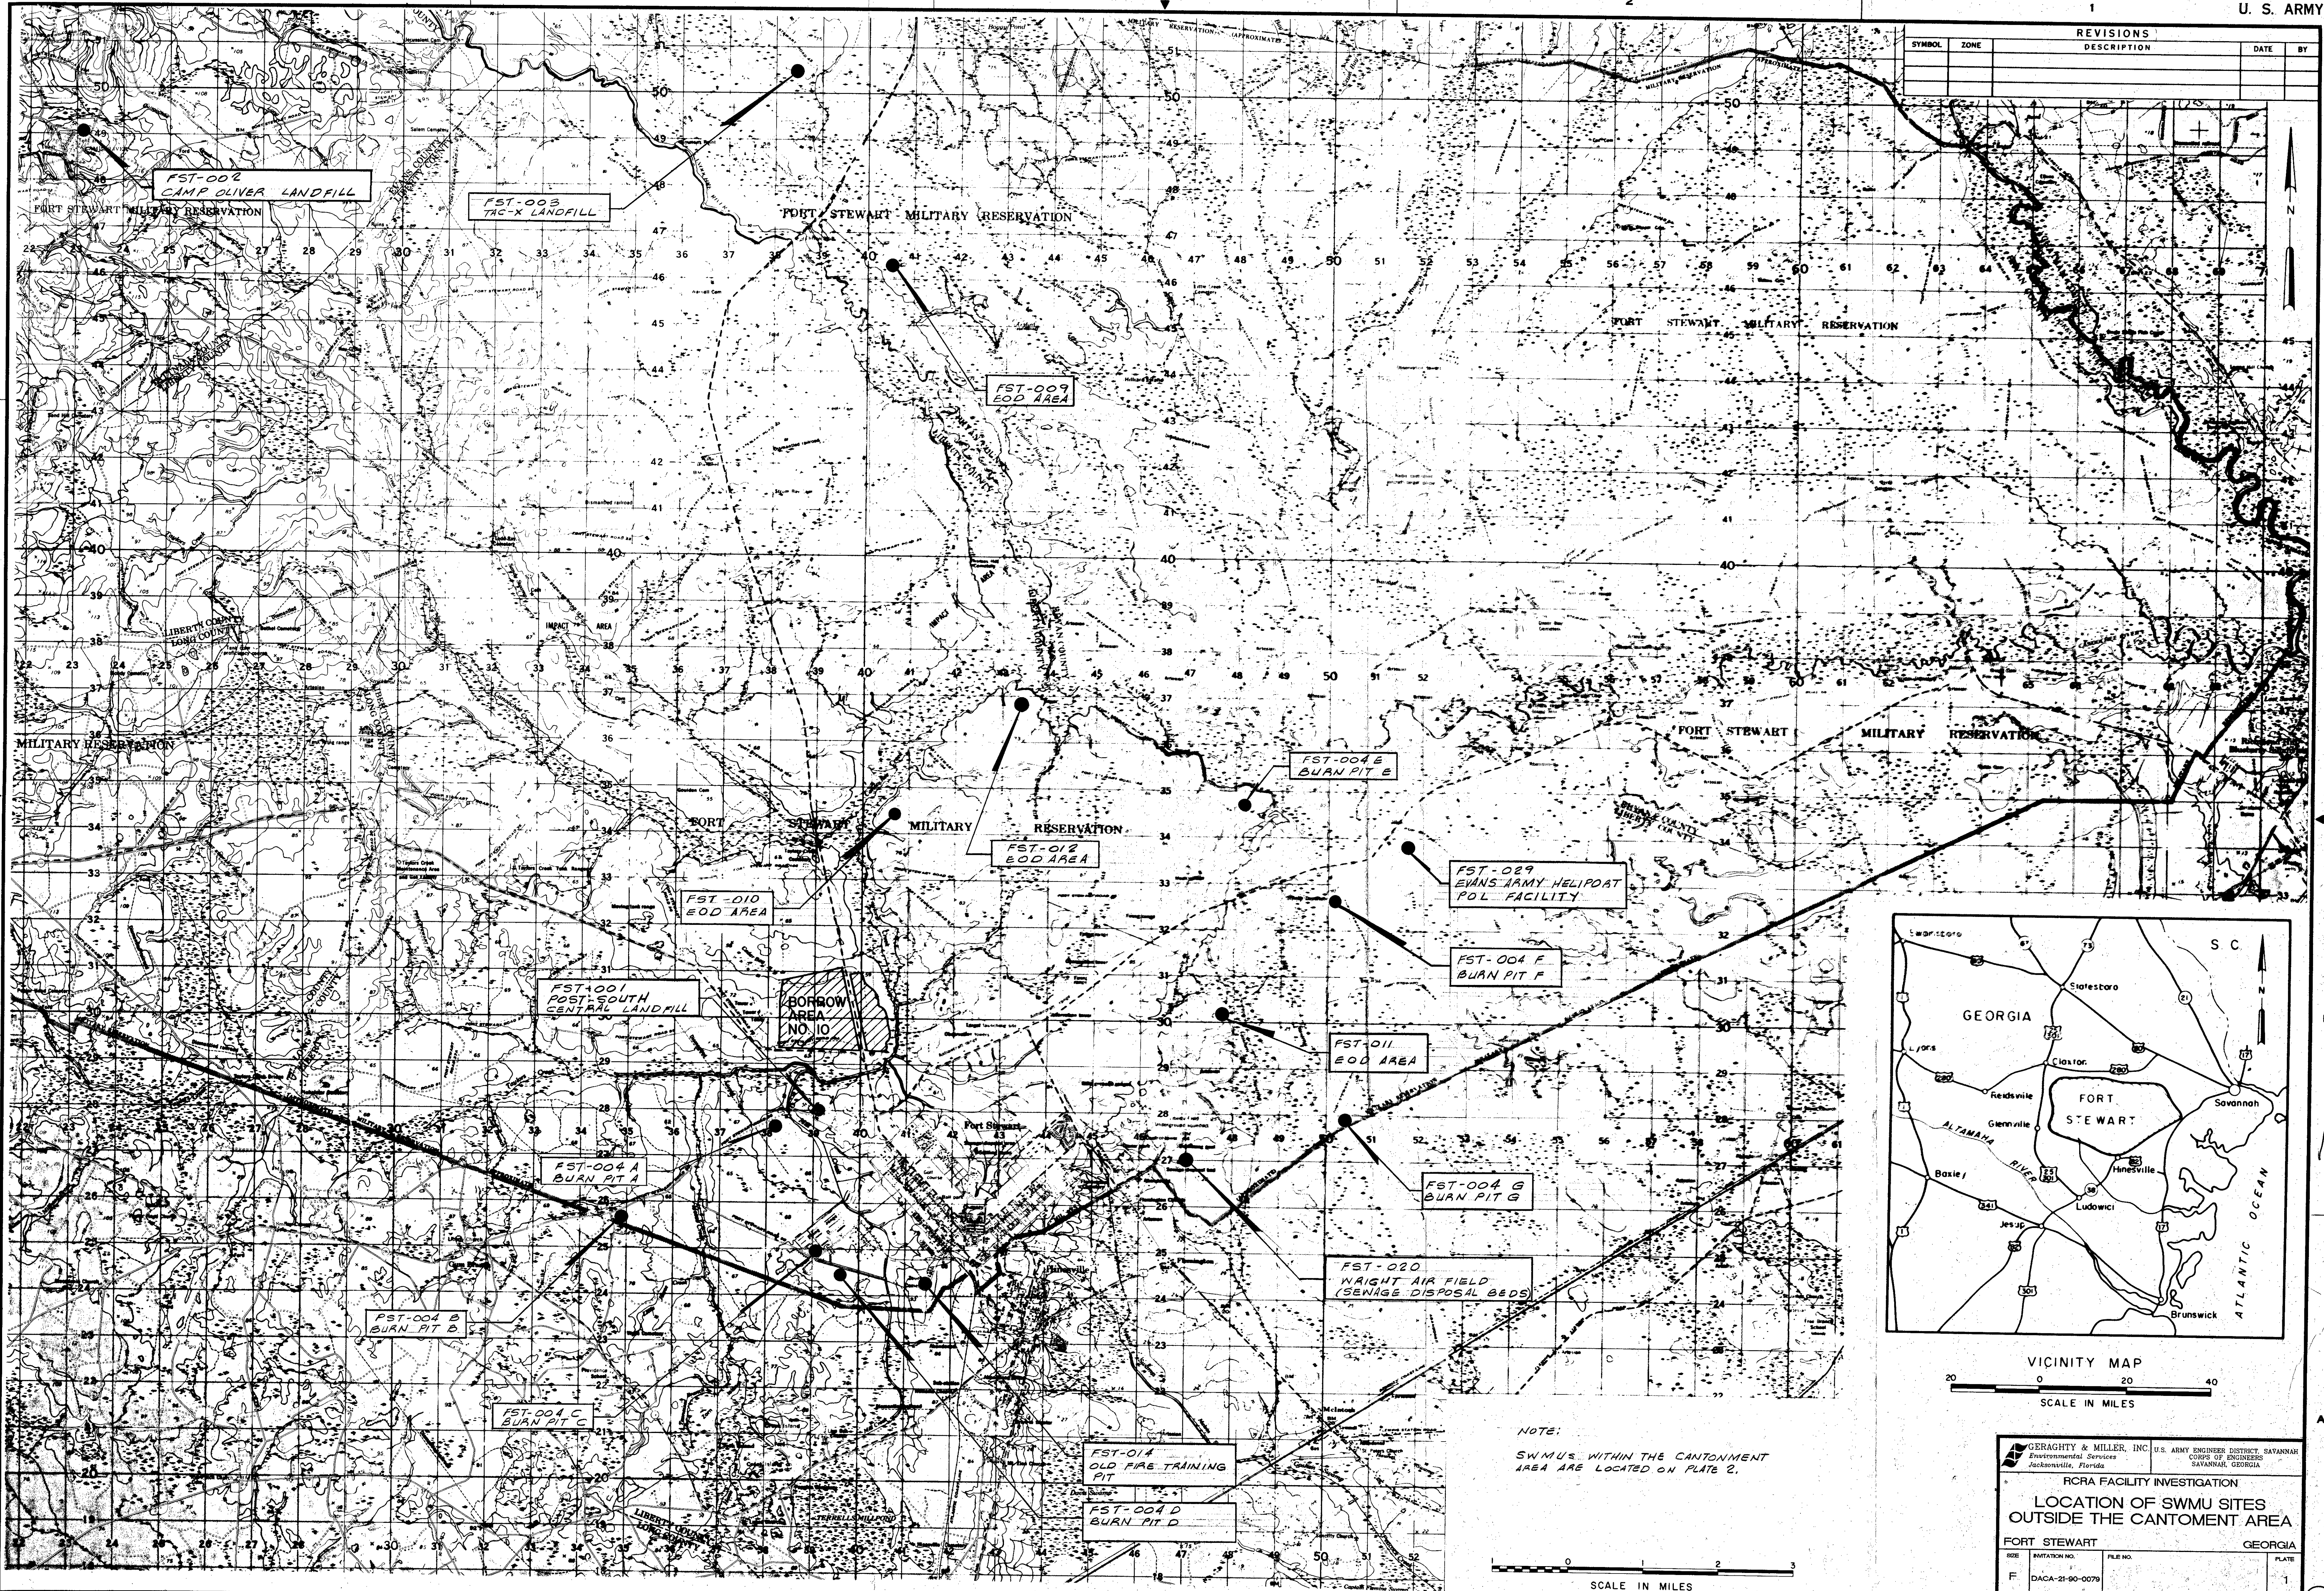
U. S. ARMY

2

1

| REVISIONS | | | | |
|---|---|---|---|---|
| SYMBOL | ZONE | DESCRIPTION | DATE | BY |

FST-002
CAMP OLIVER LANDFILL

FST-003
TAC-X LANDFILL

FORT STEWART MILITARY RESERVATION

FST-009
EOD AREA

FORT STEWART MILITARY RESERVATION

MILITARY RESERVATION

FORT STEWART MILITARY RESERVATION

FST-012
EOD AREA

FST-010
EOD AREA

FST-004 E
BURN PIT E

FST-029
EVANS ARMY HELIPORT
POL FACILITY

FST-004 F
BURN PIT F

FORT STEWART MILITARY RESERVATION

FST-001
POST SOUTH
CENTRAL LANDFILL

BORROW AREA NO. 10

FST-011
EOD AREA

FST-004 A
BURN PIT A

FST-004 G
BURN PIT G

FST-020
WRIGHT AIR FIELD
(SEWAGE DISPOSAL BEDS)

FST-004 B
BURN PIT B

FST-004 C
BURN PIT C

FST-014
OLD FIRE TRAINING PIT

FST-004 D
BURN PIT D

NOTE:
SWMUs WITHIN THE CANTONMENT AREA ARE LOCATED ON PLATE 2.

SCALE IN MILES

GEORGIA
S C
FORT STEWART
Savannah
Statesboro
Claxton
Reidsville
Glennville
Hinesville
Ludowici
Jesup
Baxley
Lyons
Brunswick
ALTAMAHA RIVER
ATLANTIC OCEAN

VICINITY MAP
20 0 20 40
SCALE IN MILES

GERAGHTY & MILLER, INC.
Environmental Services
Jacksonville, Florida

U.S. ARMY ENGINEER DISTRICT, SAVANNAH
CORPS OF ENGINEERS
SAVANNAH, GEORGIA

RCRA FACILITY INVESTIGATION

LOCATION OF SWMU SITES
OUTSIDE THE CANTOMENT AREA

FORT STEWART GEORGIA

F DACA-21-90-0079 PLATE 1